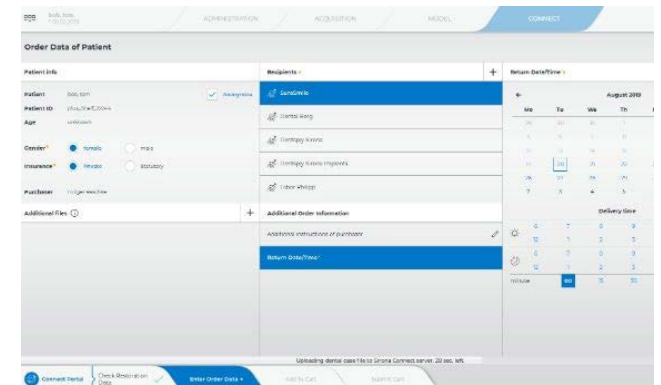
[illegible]

ADMINISTRATION

ACQUISITION

MODEL

CONNECT

Order Data of Patient

Patient Info

Patient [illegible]

Patient ID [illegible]

Age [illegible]

Anonymize

Gender* Female Male

Insurance* Private Statutory

Purchaser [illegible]

Additional Files

Recipients*

SuraSmile

Dental Berg

Dentrapy Krone

Dentrapy Krone Implants

Labor Philipp

Additional Order Information

Additional instructions of purchaser

Return Date/Time*

Return Date/Time*

August 2019

Mo Tu We Th

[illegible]

Delivery time

Minute 00 15 30

Uploading dental case file to Sirona Connect server: 20 sec. left.

Connect Portal

Check Restoration Data

Enter Order Data

Add to Cart

Submit Cart